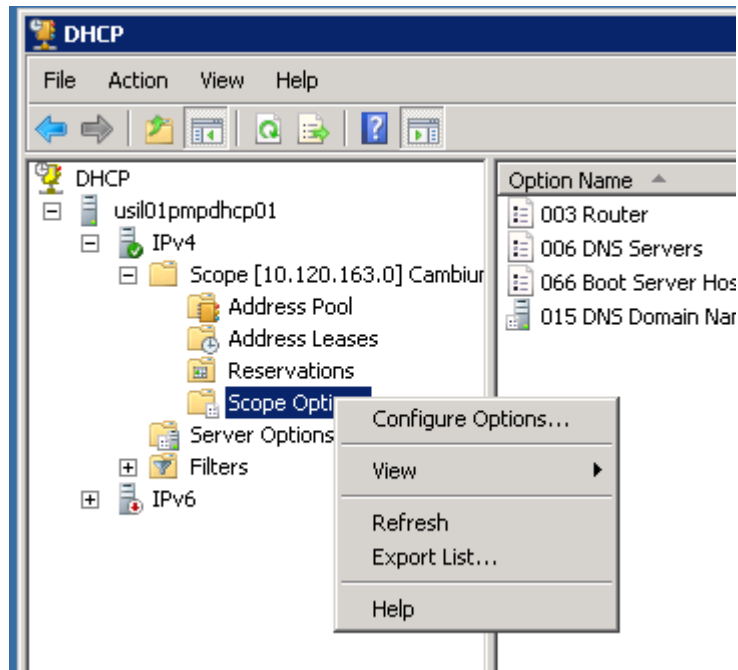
DHCP

File Action View Help

DHCP
usil01pmpdhcp01
IPv4
Scope [10.120.163.0] Cambiur
Address Pool
Address Leases
Reservations
Scope Optio
Server Options
Filters
IPv6

Option Name
003 Router
006 DNS Servers
066 Boot Server Hos
015 DNS Domain Nar

Configure Options...
View
Refresh
Export List...
Help